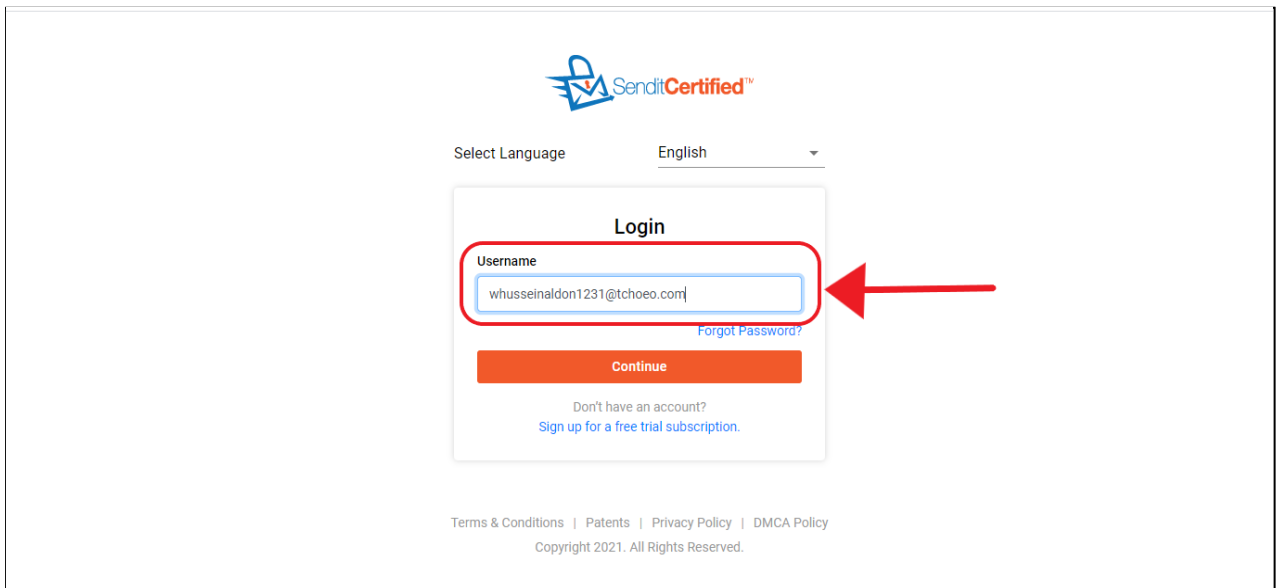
SenditCertified™

Select Language English

Login

Username

whusseinaldon1231@tchoeo.com

Forgot Password?

Continue

Don't have an account?
Sign up for a free trial subscription.

Terms & Conditions | Patents | Privacy Policy | DMCA Policy
Copyright 2021. All Rights Reserved.